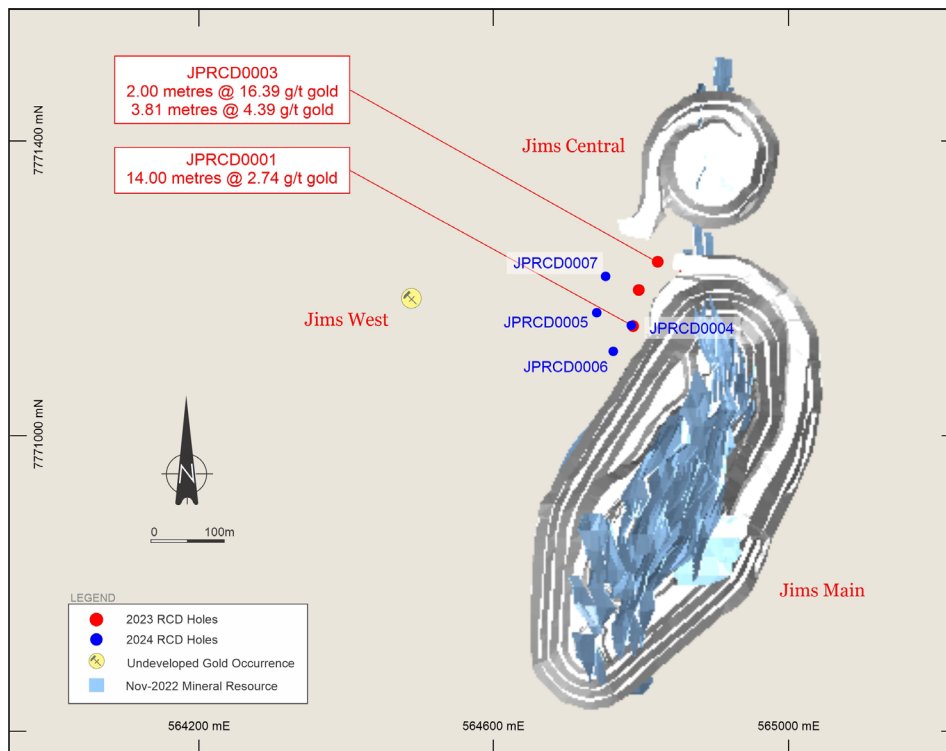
JPRCD0003
2.00 metres @ 16.39 g/t gold
3.81 metres @ 4.39 g/t gold

JPRCD0001
14.00 metres @ 2.74 g/t gold

7771400 mN

Jims Central

JPRCD0007

Jims West

JPRCD0005

JPRCD0004

JPRCD0006

7771000 mN

N

0 100m

Jims Main

LEGEND
2023 RCD Holes
2024 RCD Holes
Undeveloped Gold Occurrence
Nov-2022 Mineral Resource

564200 mE
564600 mE
565000 mE